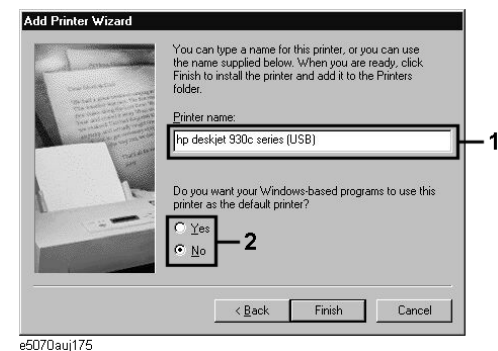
Add Printer Wizard

You can type a name for this printer, or you can use the name supplied below. When you are ready, click Finish to install the printer and add it to the Printers folder.

Printer name:

hp deskjet 930c series (USB)

1

Do you want your Windows-based programs to use this printer as the default printer?

Yes

No

2

< Back

Finish

Cancel

e5070auj175